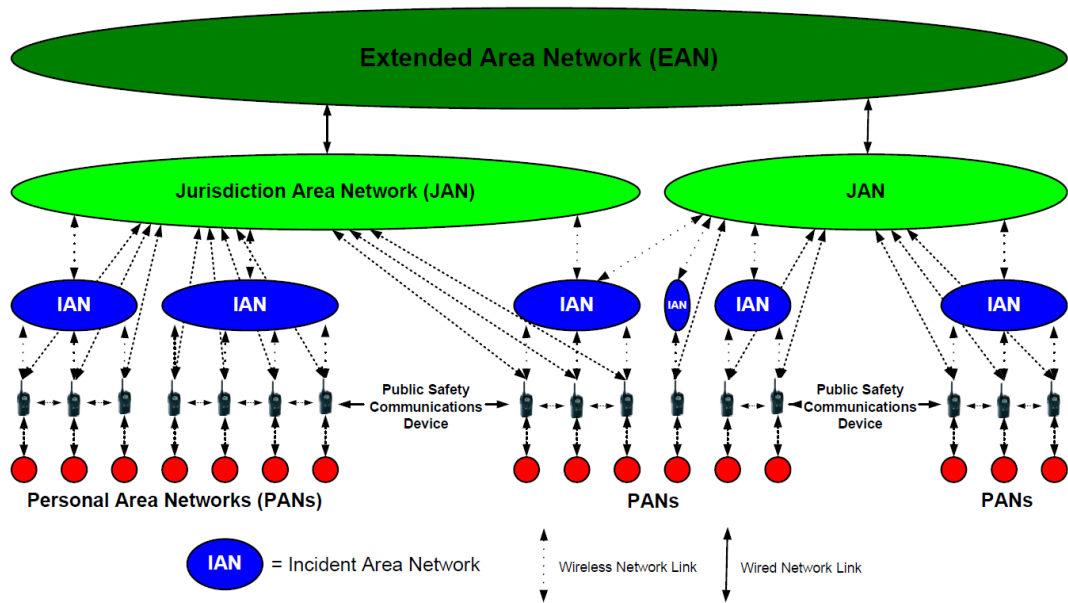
Extended Area Network (EAN)

Jurisdiction Area Network (JAN)

JAN

IAN

IAN

IAN

IAN

IAN

IAN

Public Safety Communications Device

Public Safety Communications Device

Personal Area Networks (PANs)

PANs

PANs

IAN = Incident Area Network

Wireless Network Link

Wired Network Link